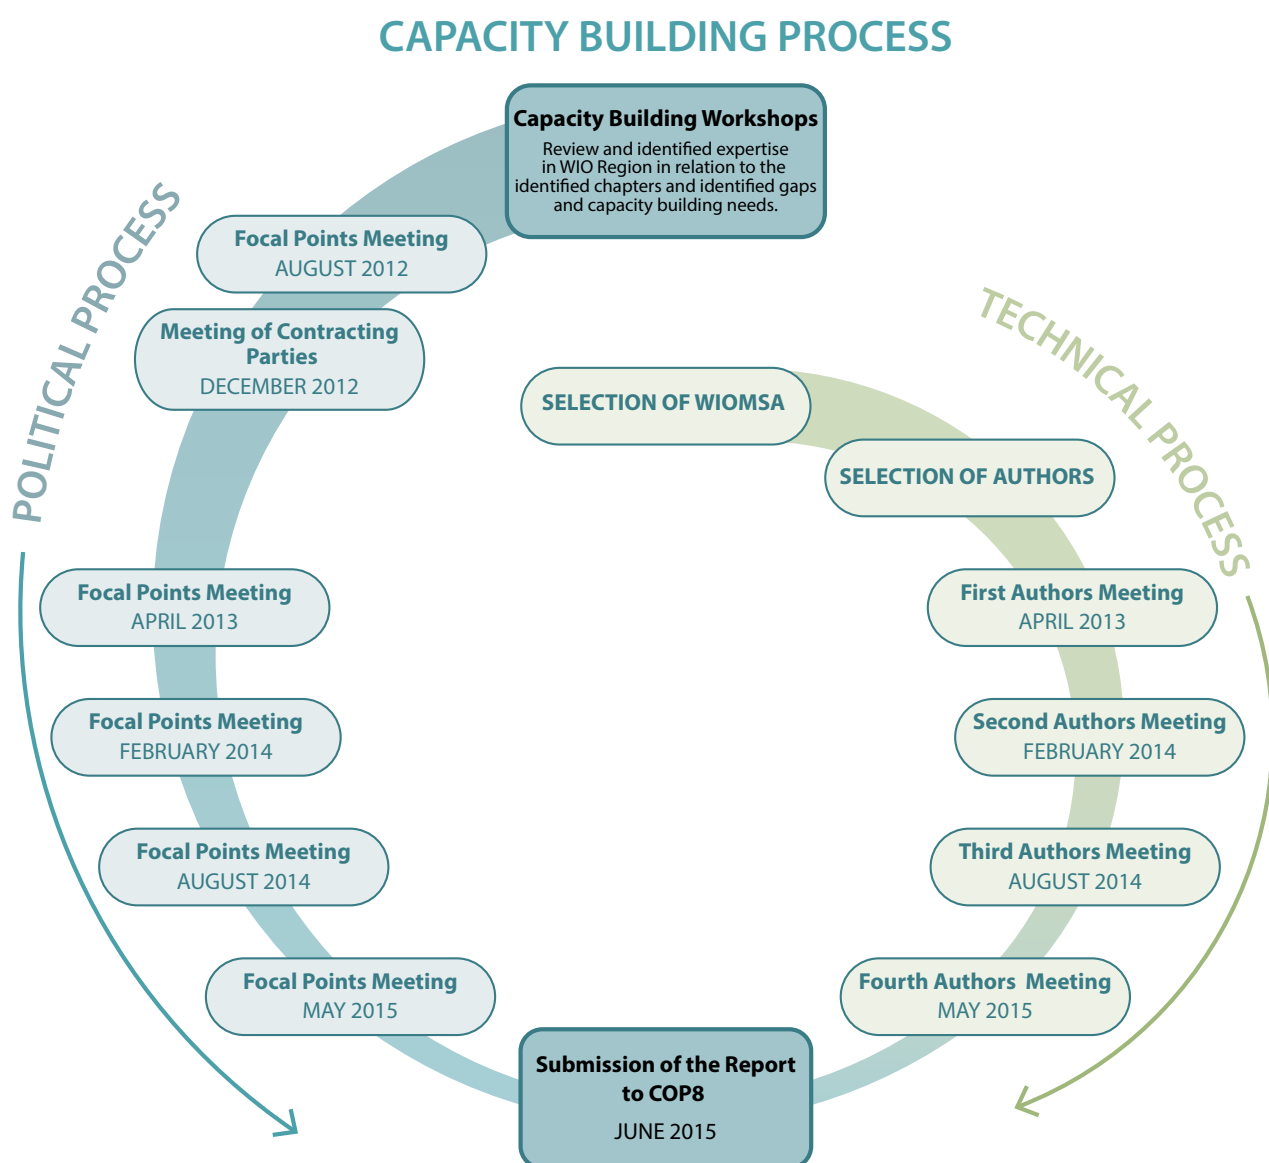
CAPACITY BUILDING PROCESS

Capacity Building Workshops
Review and identified expertise in WIO Region in relation to the identified chapters and identified gaps and capacity building needs.

POLITICAL PROCESS

Focal Points Meeting
AUGUST 2012

Meeting of Contracting Parties
DECEMBER 2012

Focal Points Meeting
APRIL 2013

Focal Points Meeting
FEBRUARY 2014

Focal Points Meeting
AUGUST 2014

Focal Points Meeting
MAY 2015

TECHNICAL PROCESS

SELECTION OF WIOMSA

SELECTION OF AUTHORS

First Authors Meeting
APRIL 2013

Second Authors Meeting
FEBRUARY 2014

Third Authors Meeting
AUGUST 2014

Fourth Authors Meeting
MAY 2015

Submission of the Report to COP8
JUNE 2015